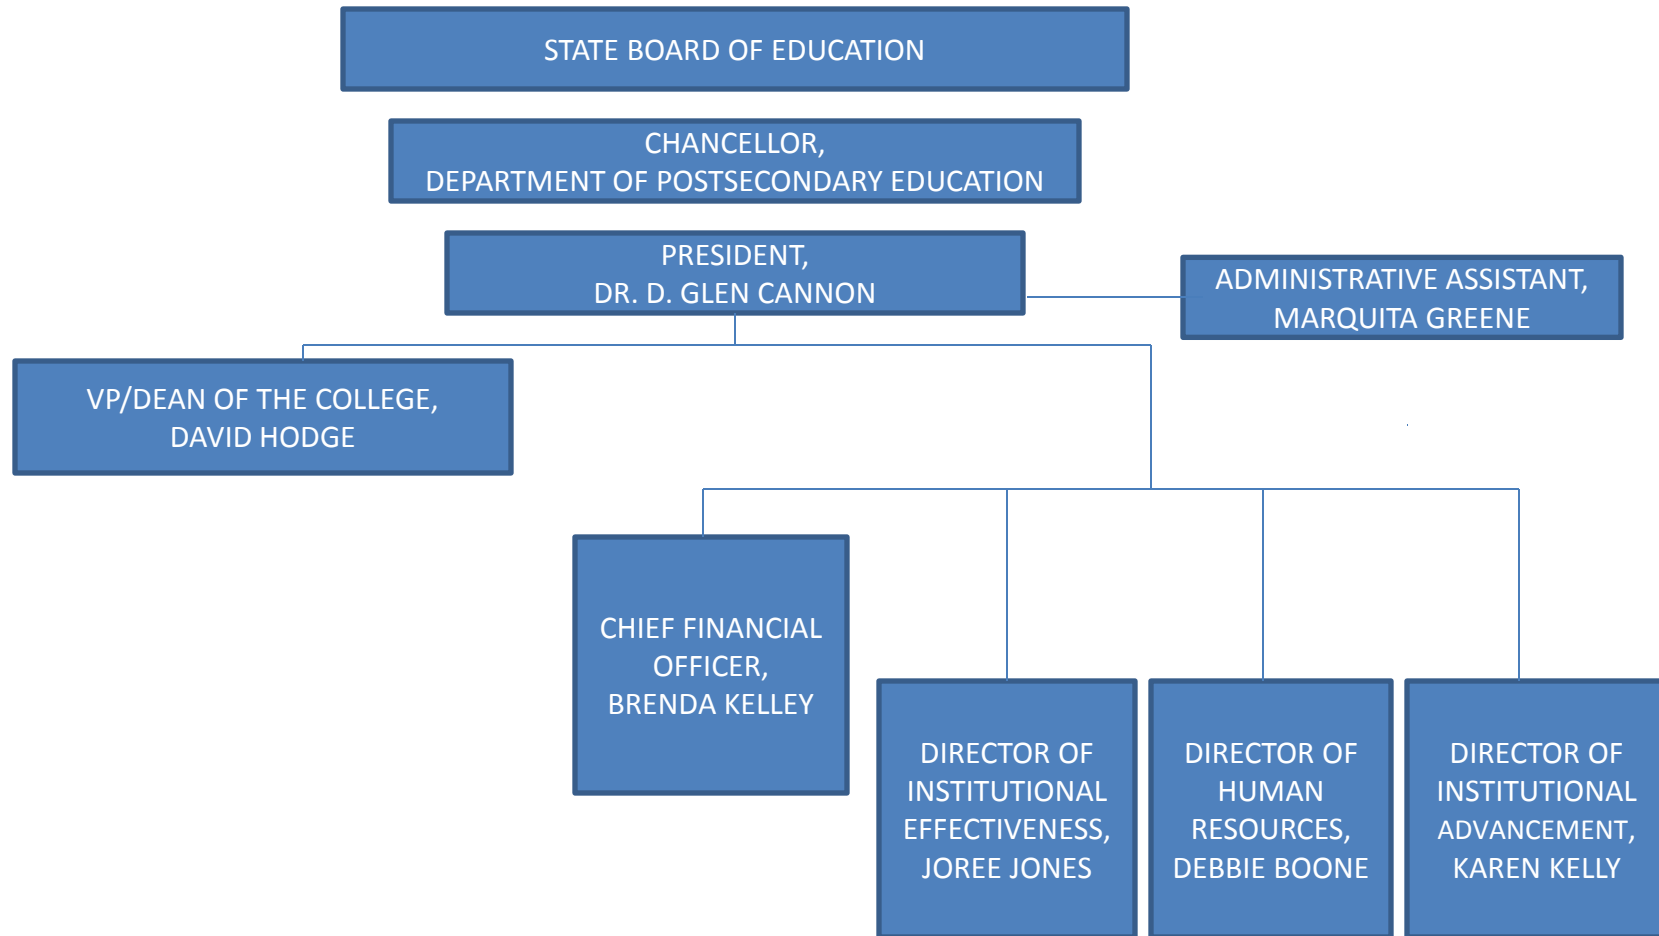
STATE BOARD OF EDUCATION

CHANCELLOR,
DEPARTMENT OF POSTSECONDARY EDUCATION

PRESIDENT,
DR. D. GLEN CANNON

ADMINISTRATIVE ASSISTANT,
MARQUITA GREENE

VP/DEAN OF THE COLLEGE,
DAVID HODGE

CHIEF FINANCIAL OFFICER,
BRENDA KELLEY

DIRECTOR OF INSTITUTIONAL EFFECTIVENESS,
JOREE JONES

DIRECTOR OF HUMAN RESOURCES,
DEBBIE BOONE

DIRECTOR OF INSTITUTIONAL ADVANCEMENT,
KAREN KELLY